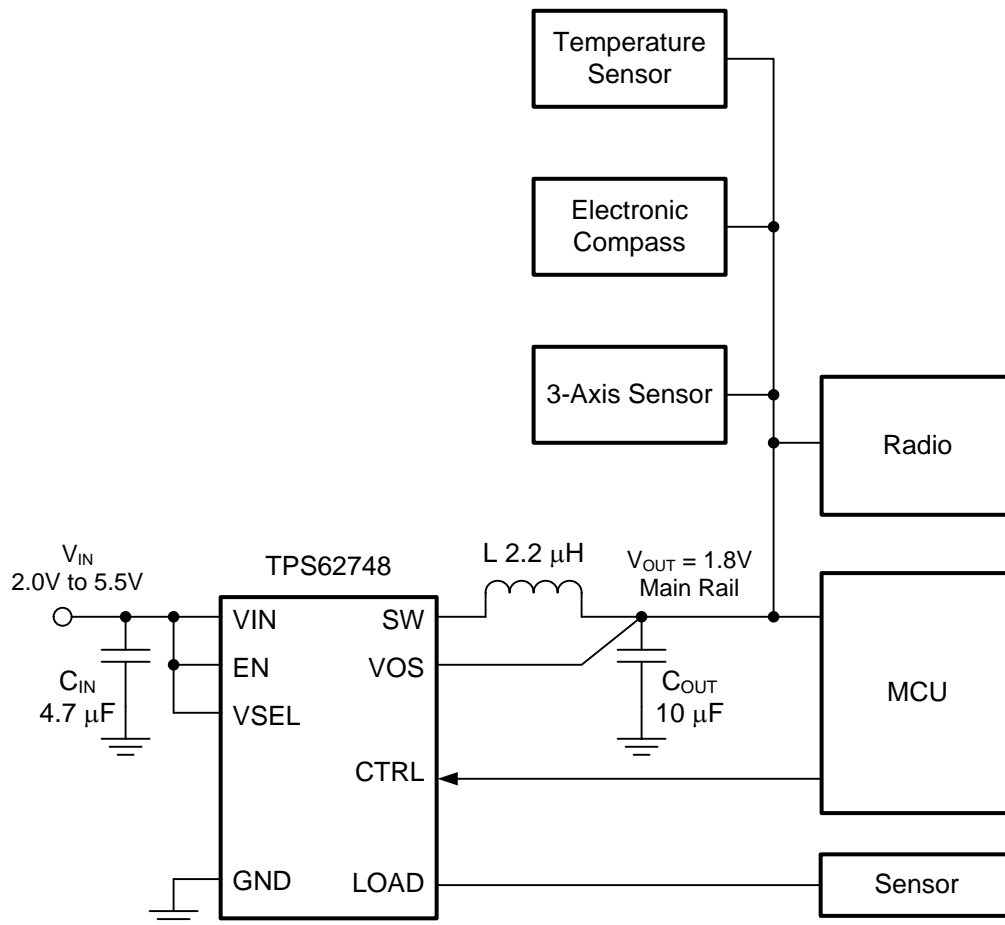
Temperature Sensor

Electronic Compass

3-Axis Sensor

Radio

$V_{IN}$
2.0V to 5.5V

TPS62748

L 2.2 μH

$V_{OUT}$ = 1.8V
Main Rail

VIN

SW

EN

VOS

VSEL

$C_{IN}$
4.7 μF

$C_{OUT}$
10 μF

MCU

CTRL

GND

LOAD

Sensor